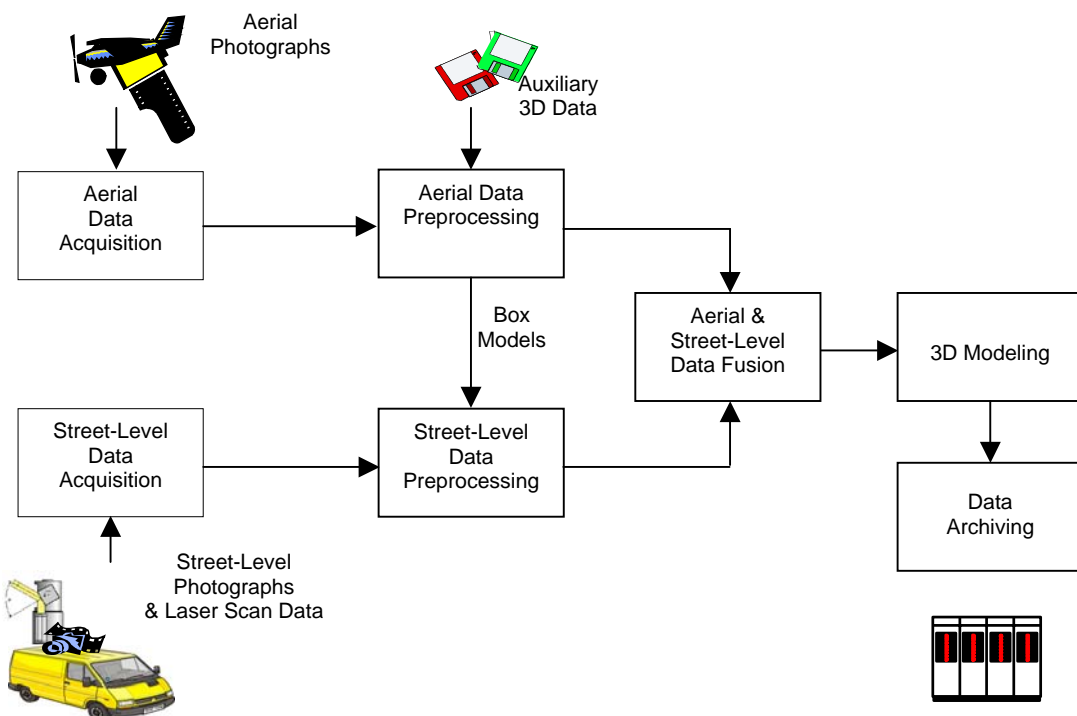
Aerial Photographs

Auxiliary 3D Data

Aerial Data Acquisition

Aerial Data Preprocessing

Box Models

Aerial & Street-Level Data Fusion

3D Modeling

Street-Level Data Acquisition

Street-Level Data Preprocessing

Data Archiving

Street-Level Photographs & Laser Scan Data